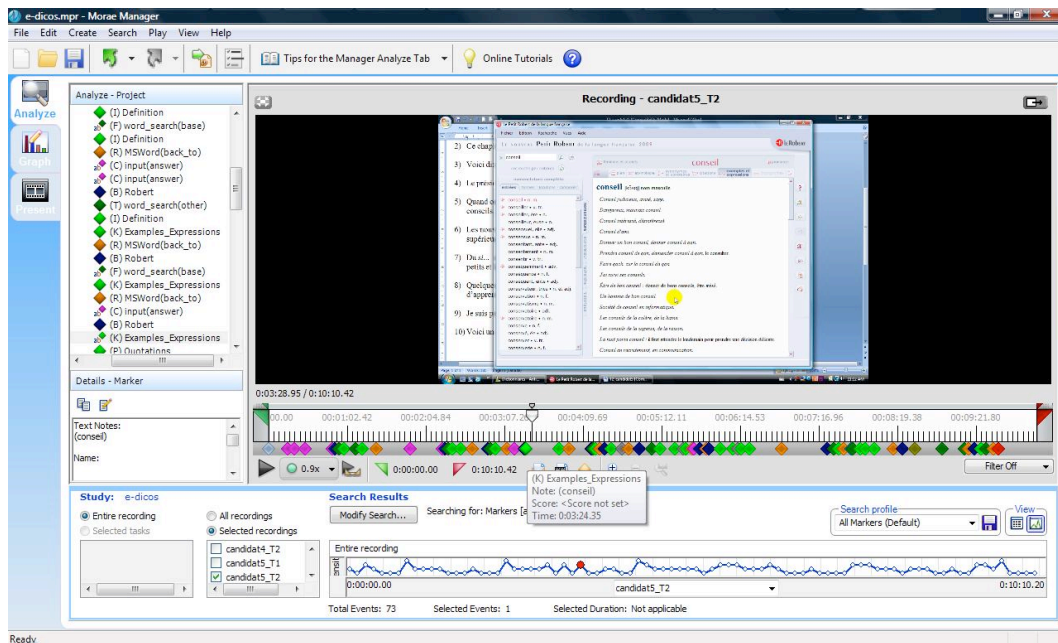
e-dicos.mpr - Morae Manager

File Edit Create Search Play View Help

Tips for the Manager Analyze Tab
Online Tutorials

Analyze
Graph
Present

Analyze - Project
(I) Definition
(F) word_search(base)
(I) Definition
(R) MSWord(back_to)
(C) input(answer)
(C) input(answer)
(B) Robert
(T) word_search(other)
(I) Definition
(K) Examples_Expressions
(R) MSWord(back_to)
(B) Robert
(F) word_search(base)
(K) Examples_Expressions
(R) MSWord(back_to)
(C) input(answer)
(B) Robert
(K) Examples_Expressions
(P) Quotations

Details - Marker
Text Notes:
(conseil)
Name:

Recording - candidat5_T2

2) Ce chap
3) Voici d
4) Le prési
5) Quand
conseils
6) Les nou
supérieu
7) Du sil...
petits et
8) Quelqu
d'appren
9) Je suis p
10) Voici un

Le Petit Robert de la langue française
Le nouveau Petit Robert de la langue française 2009
conseil
conseil

0:03:28.95 / 0:10:10.42

00.00 00:01:02.42 00:02:04.84 00:03:07.26 00:04:09.69 00:05:12.11 00:06:14.53 00:07:16.96 00:08:19.38 00:09:21.80

0.9x
0:00:00.00
0:10:10.42
Filter Off

(K) Examples_Expressions
Note: (conseil)
Score: <Score not set>
Time: 0:03:24.35

Study: e-dicos
Entire recording
Selected tasks
All recordings
Selected recordings
candidat4_T2
candidat5_T1
candidat5_T2

Search Results
Modify Search...
Searching for: Markers [a

Search profile
All Markers (Default)
View

Entire recording
0:00:00.00
candidat5_T2
0:10:10.20

Total Events: 73
Selected Events: 1
Selected Duration: Not applicable

Ready